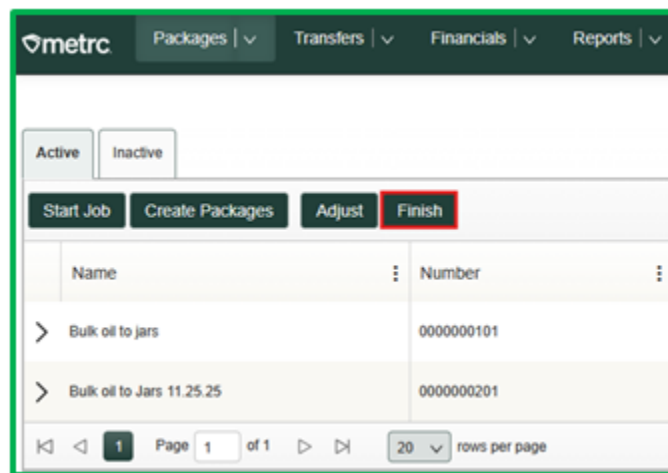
metrc Packages | ∨ Transfers | ∨ Financials | ∨ Reports | ∨

Active Inactive

Start Job Create Packages Adjust Finish

| Name | Number |
|---|---|
| Bulk oil to jars | 0000000101 |
| Bulk oil to Jars 11.25.25 | 0000000201 |

1 Page 1 of 1 20 rows per page